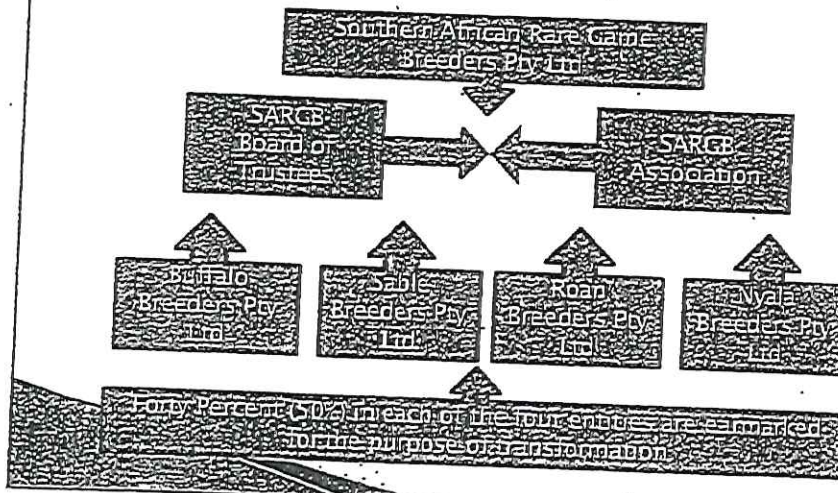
Southern African Rare Game Breeders Pty Ltd

SARGB Board of Trustees

SARGB Association

Buffalo Breeders Pty Ltd

Sable Breeders Pty Ltd

Roan Breeders Pty Ltd

Nyala Breeders Pty Ltd

Forty Percent (50%) in each of the four entities are earmarked for the purpose of transformation